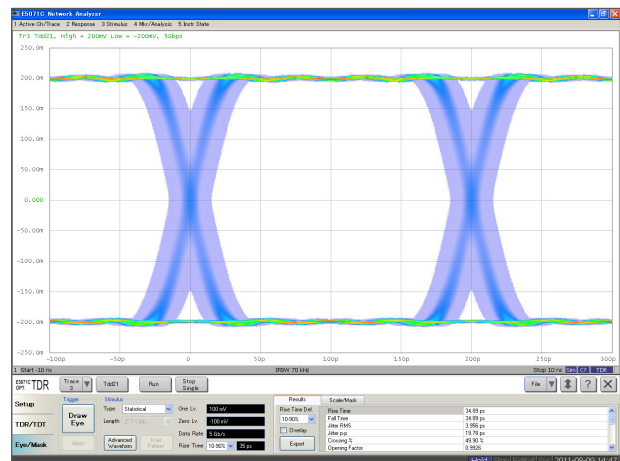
E5071C Network Analyzer
1 Active Ch/Trace 2 Response 3 Stimulus 4 Mkr/Analysis 5 Instr State
Tr3 Tdd21, High = 200mV Low = -200mV, 5Gbps
250.0m
200.0m
150.0m
100.0m
50.00m
0.000
-50.00m
-100.0m
-150.0m
-200.0m
-250.0m
-100p
-50p
0
50p
100p
150p
200p
250p
300p
1 Start -10 ns
IFBW 70 kHz
Stop 10 ns
TDR
E5071C OPT. TDR
Trace 3
Tdd21
Run
Stop Single
File
?
Setup
TDR/TDT
Eye/Mask
Trigger
Draw Eye
Abort
Stimulus
Type Statistical
Length
One Lv. 100 mV
Zero Lv. -100 mV
Data Rate 5 Gb/s
Rise Time 10-90% 35 ps
Advanced Waveform
User Pattern
Results
Scale/Mask
Rise Time Def.
10-90%
Overlay
Export

| | |
|---|---|
| Rise Time | 34.89 ps |
| Fall Time | 34.89 ps |
| Jitter RMS | 3.950 ps |
| Jitter p-p | 19.70 ps |
| Crossing % | 49.90 % |
| Opening Factor | 0.9926 |

Hold
2011-09-09 14:47